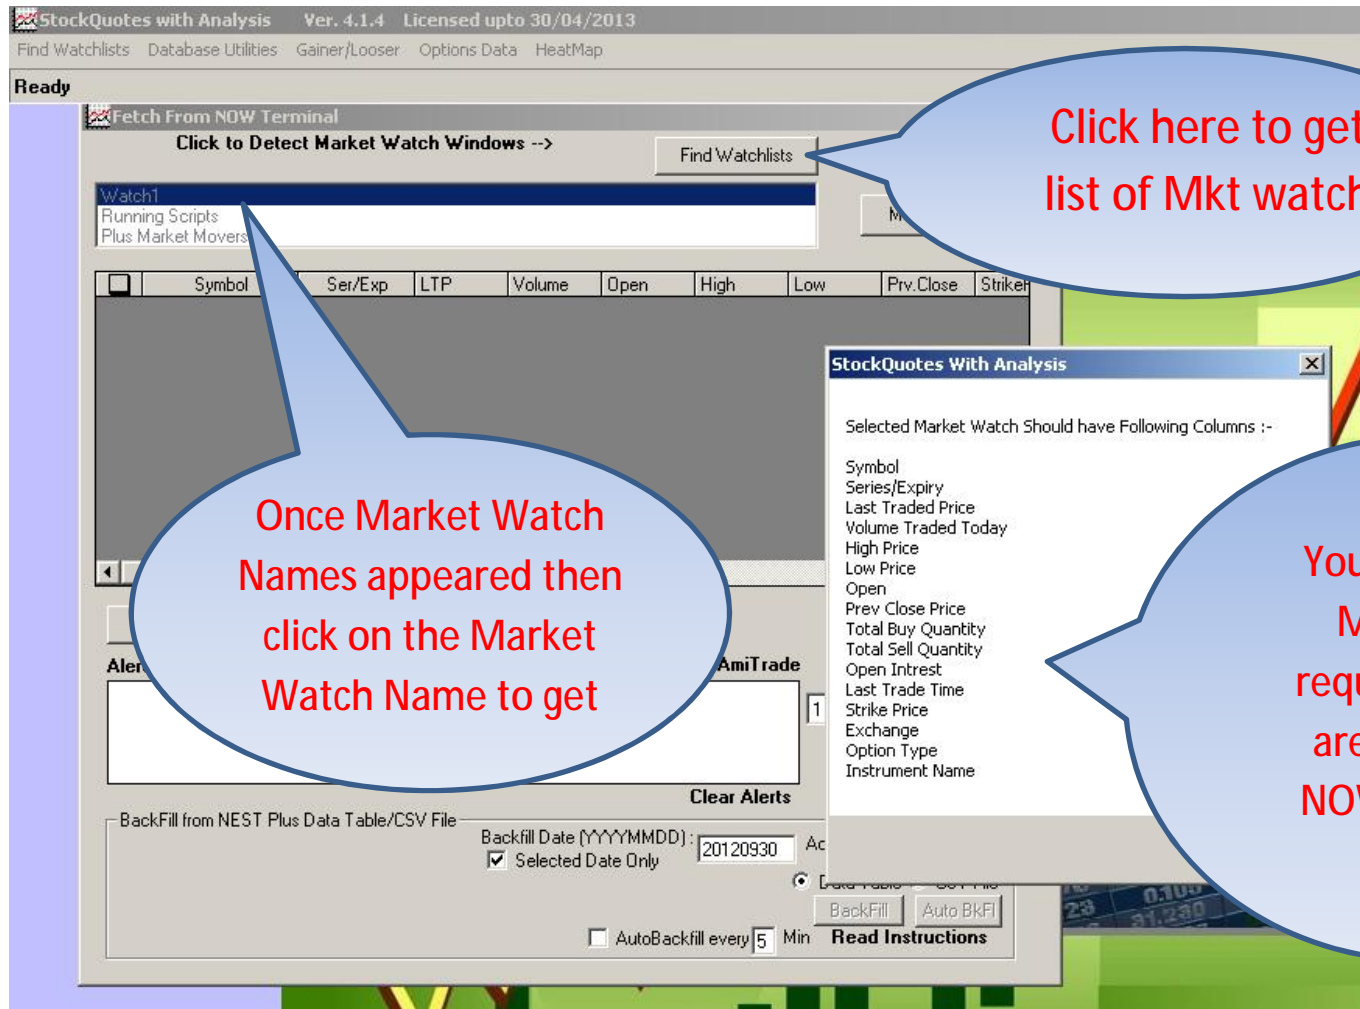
StockQuotes with Analysis Ver. 4.1.4 Licensed upto 30/04/2013

Find Watchlists Database Utilities Gainer/Looser Options Data HeatMap

Ready

Fetch From NOW Terminal

Click to Detect Market Watch Windows -->

Find Watchlists

Watch1
Running Scripts
Plus Market Movers

M

| | Symbol | Ser/Exp | LTP | Volume | Open | High | Low | Prv.Close | Strike |
|---|---|---|---|---|---|---|---|---|---|

Click here to get list of Mkt watch

Once Market Watch Names appeared then click on the Market Watch Name to get

Aler

AmiTrade

1

Clear Alerts

StockQuotes With Analysis

Selected Market Watch Should have Following Columns :-

Symbol
Series/Expiry
Last Traded Price
Volume Traded Today
High Price
Low Price
Open
Prev Close Price
Total Buy Quantity
Total Sell Quantity
Open Intrest
Last Trade Time
Strike Price
Exchange
Option Type
Instrument Name

You
M
requ
are
NOV

BackFill from NEST Plus Data Table/CSV File

Backfill Date (YYYYMMDD) : 20120930

Ac

Selected Date Only

Data Table CSV File

BackFill Auto BkFl

AutoBackfill every 5 Min

Read Instructions